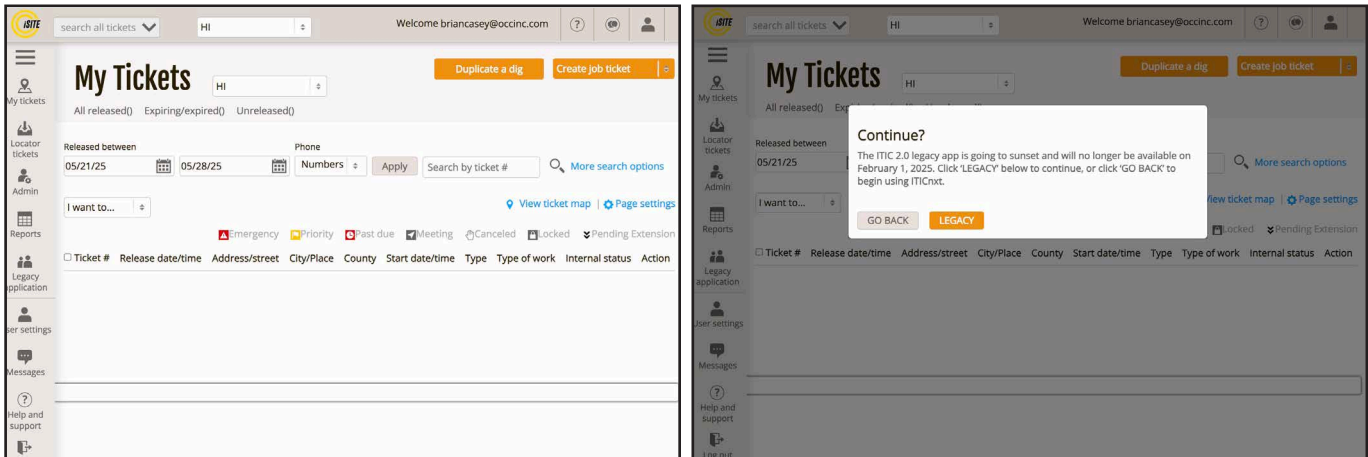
iSITE search all tickets HI Welcome briancasey@occinc.com

My tickets
Locator tickets
Admin
Reports
Legacy application
ser settings
Messages
Help and support

My Tickets HI

Duplicate a dig Create job ticket

All released() Expiring/expired() Unreleased()

Released between
05/21/25 05/28/25
Phone
Numbers Apply Search by ticket # More search options

I want to... View ticket map | Page settings

Emergency Priority Past due Meeting Canceled Locked Pending Extension

| Ticket # | Release date/time | Address/street | City/Place | County | Start date/time | Type | Type of work | Internal status | Action |
|---|---|---|---|---|---|---|---|---|---|

iSITE search all tickets HI Welcome briancasey@occinc.com

My tickets
Locator tickets
Admin
Reports
Legacy application
ser settings
Messages
Help and support
Log out

My Tickets HI

Duplicate a dig Create job ticket

All released() Exp

Released between
05/21/25

More search options

I want to... View ticket map | Page settings

Locked Pending Extension

Continue?

The ITIC 2.0 legacy app is going to sunset and will no longer be available on February 1, 2025. Click 'LEGACY' below to continue, or click 'GO BACK' to begin using ITICnxt.

GO BACK LEGACY

| Ticket # | Release date/time | Address/street | City/Place | County | Start date/time | Type | Type of work | Internal status | Action |
|---|---|---|---|---|---|---|---|---|---|